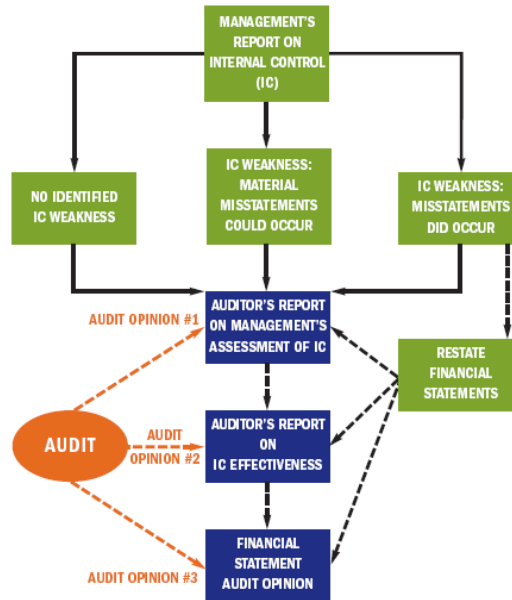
MANAGEMENT'S REPORT ON INTERNAL CONTROL (IC)

NO IDENTIFIED IC WEAKNESS

IC WEAKNESS: MATERIAL MISSTATEMENTS COULD OCCUR

IC WEAKNESS: MISSTATEMENTS DID OCCUR

AUDIT OPINION #1

AUDITOR'S REPORT ON MANAGEMENT'S ASSESSMENT OF IC

RESTATE FINANCIAL STATEMENTS

AUDIT

AUDIT OPINION #2

AUDITOR'S REPORT ON IC EFFECTIVENESS

FINANCIAL STATEMENT AUDIT OPINION

AUDIT OPINION #3